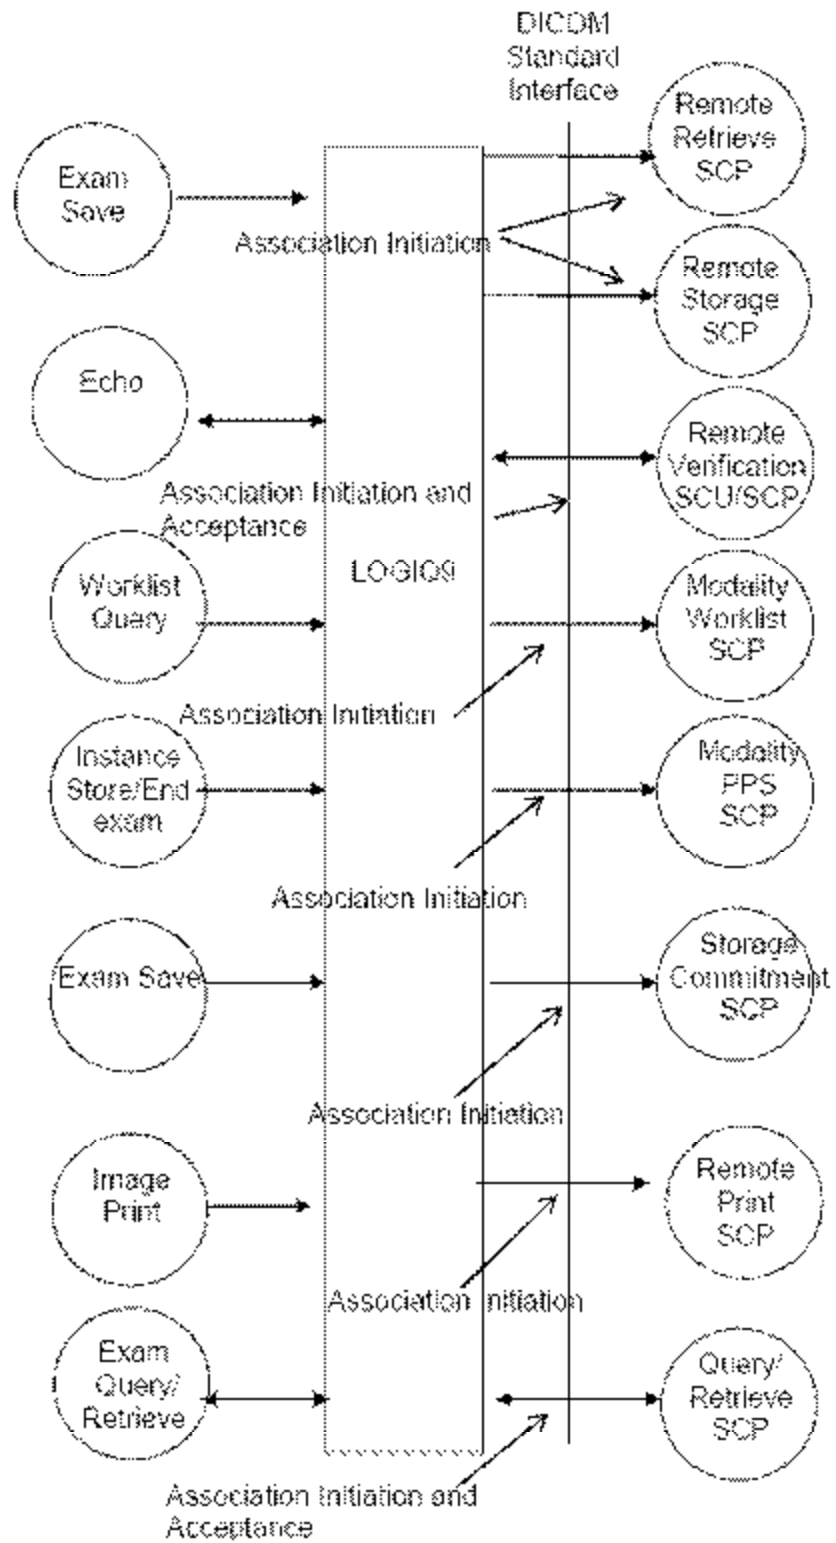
DICOM Standard Interface

Exam Save

Remote Retrieve SCP

Association Initiation

Remote Storage SCP

Echo

Remote Verification SCU/SCP

Association Initiation and Acceptance

Worklist Query

LOGIQ9

Modality Worklist SCP

Association Initiation

Instance Store/End exam

Modality PPS SCP

Association Initiation

Exam Save

Storage Commitment SCP

Association Initiation

Image Print

Remote Print SCP

Association Initiation

Exam Query/ Retrieve

Query/ Retrieve SCP

Association Initiation and Acceptance